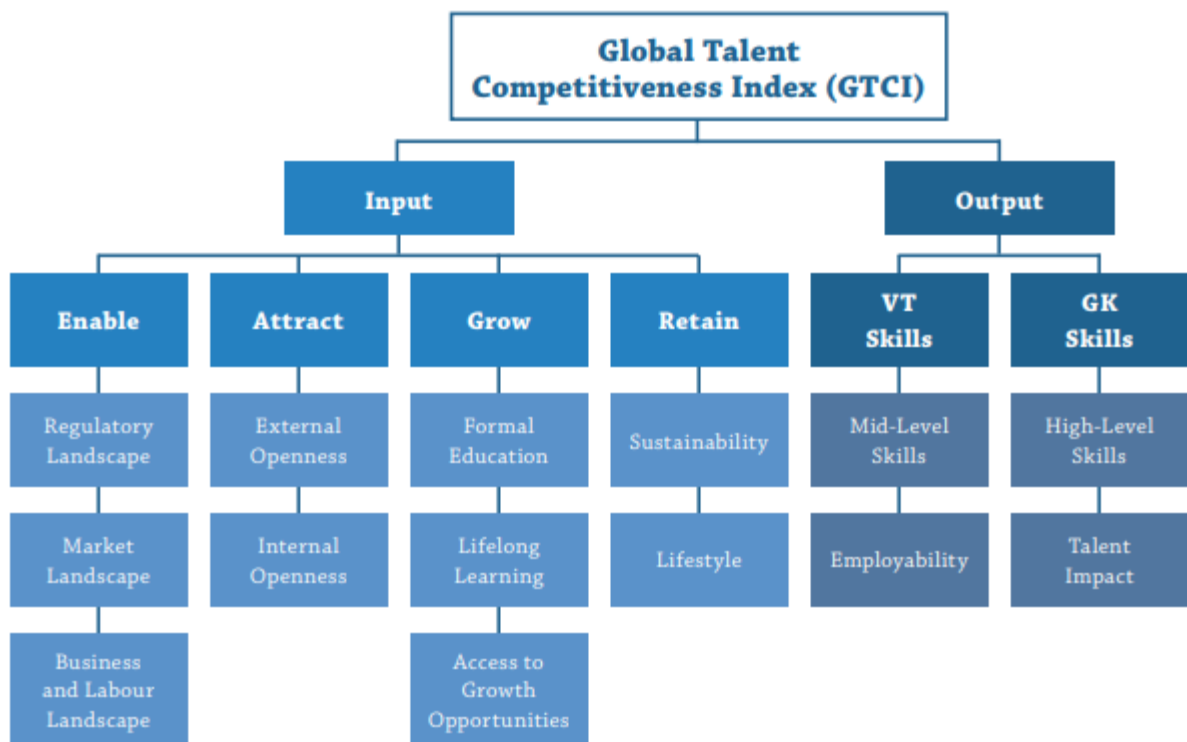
Global Talent Competitiveness Index (GTCI)

Input

Output

Enable

Attract

Grow

Retain

VT Skills

GK Skills

Regulatory Landscape

Market Landscape

Business and Labour Landscape

External Openness

Internal Openness

Formal Education

Lifelong Learning

Access to Growth Opportunities

Sustainability

Lifestyle

Mid-Level Skills

Employability

High-Level Skills

Talent Impact